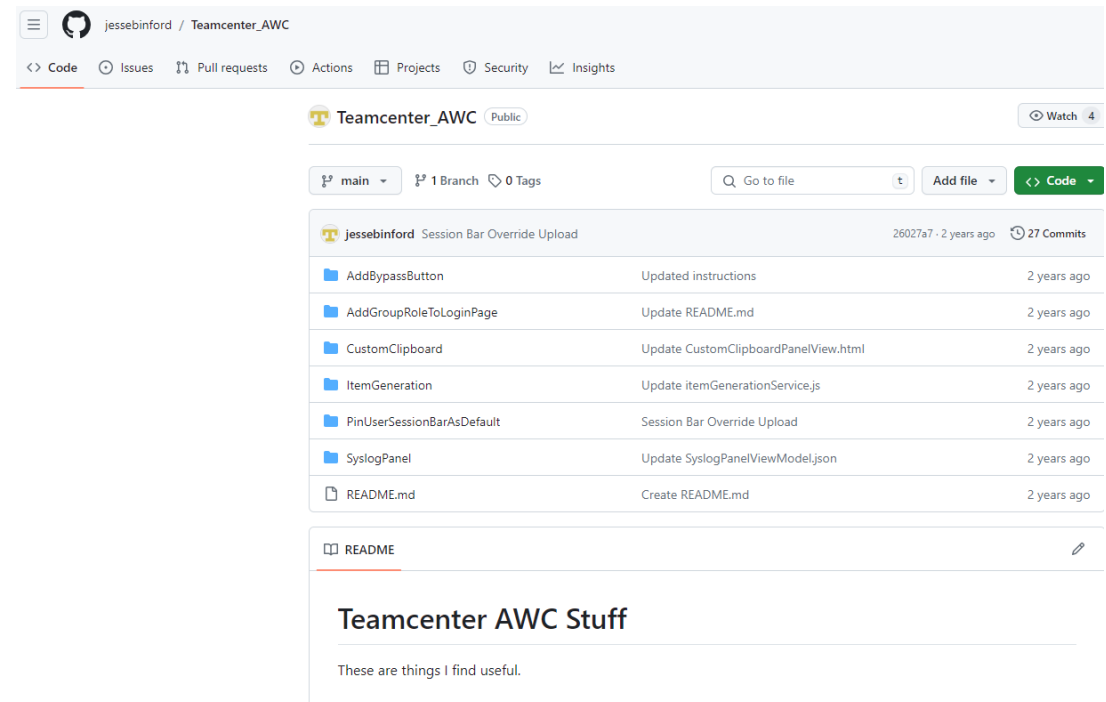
jessebinford / Teamcenter_AWC

Code Issues Pull requests Actions Projects Security Insights

Teamcenter_AWC Public

Watch 4

main 1 Branch 0 Tags

Go to file t Add file Code

jessebinford Session Bar Override Upload 26027a7 · 2 years ago 27 Commits

| | | |
|---|---|---|
| AddBypassButton | Updated instructions | 2 years ago |
| AddGroupRoleToLoginPage | Update README.md | 2 years ago |
| CustomClipboard | Update CustomClipboardPanelView.html | 2 years ago |
| ItemGeneration | Update itemGenerationService.js | 2 years ago |
| PinUserSessionBarAsDefault | Session Bar Override Upload | 2 years ago |
| SyslogPanel | Update SyslogPanelViewModel.json | 2 years ago |
| README.md | Create README.md | 2 years ago |

README

Teamcenter AWC Stuff

These are things I find useful.